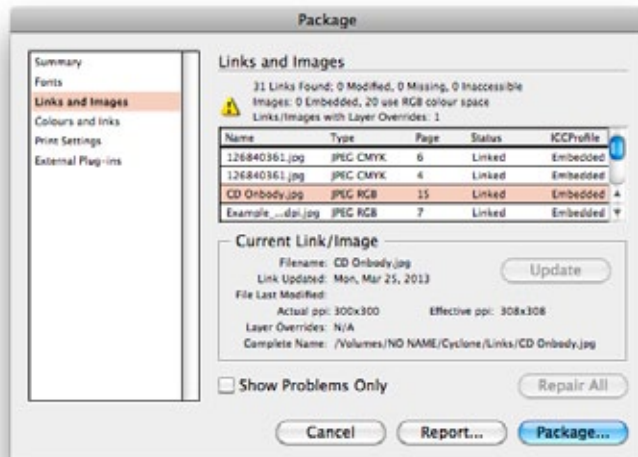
Package

Summary
Fonts
Links and Images
Colours and Inks
Print Settings
External Plug-ins

Links and Images

31 Links Found; 0 Modified, 0 Missing, 0 Inaccessible
Images: 0 Embedded, 20 use RGB colour space
Links/Images with Layer Overrides: 1

| Name | Type | Page | Status | ICCProfile |
|---|---|---|---|---|
| 126840361.jpg | JPEG CMYK | 6 | Linked | Embedded |
| 126840361.jpg | JPEG CMYK | 4 | Linked | Embedded |
| CD Onbody.jpg | JPEG RGB | 15 | Linked | Embedded |
| Example_...dpi.jpg | JPEG RGB | 7 | Linked | Embedded |

Current Link/Image

Filename: CD Onbody.jpg
Link Updated: Mon, Mar 25, 2013
File Last Modified:
Actual ppi: 300x300
Effective ppi: 308x308
Layer Overrides: N/A
Complete Name: /Volumes/NO NAME/Cyclone/Links/CD Onbody.jpg

Update

Show Problems Only

Repair All

Cancel
Report...
Package...